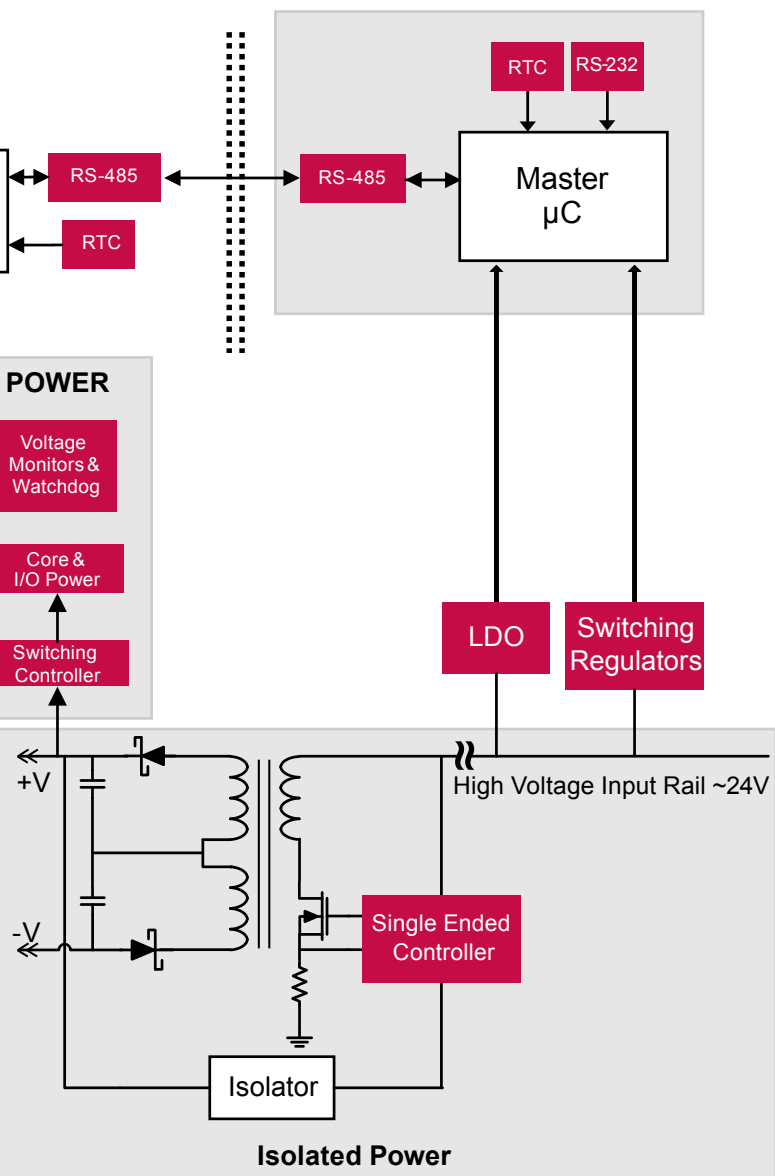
RTC

RS-232

RS-485

RS-485

Master
μC

RTC

POWER

Voltage Monitors & Watchdog

Core & I/O Power

Switching Controller

LDO

Switching Regulators

+V

High Voltage Input Rail ~24V

-V

Single Ended Controller

Isolator

Isolated Power